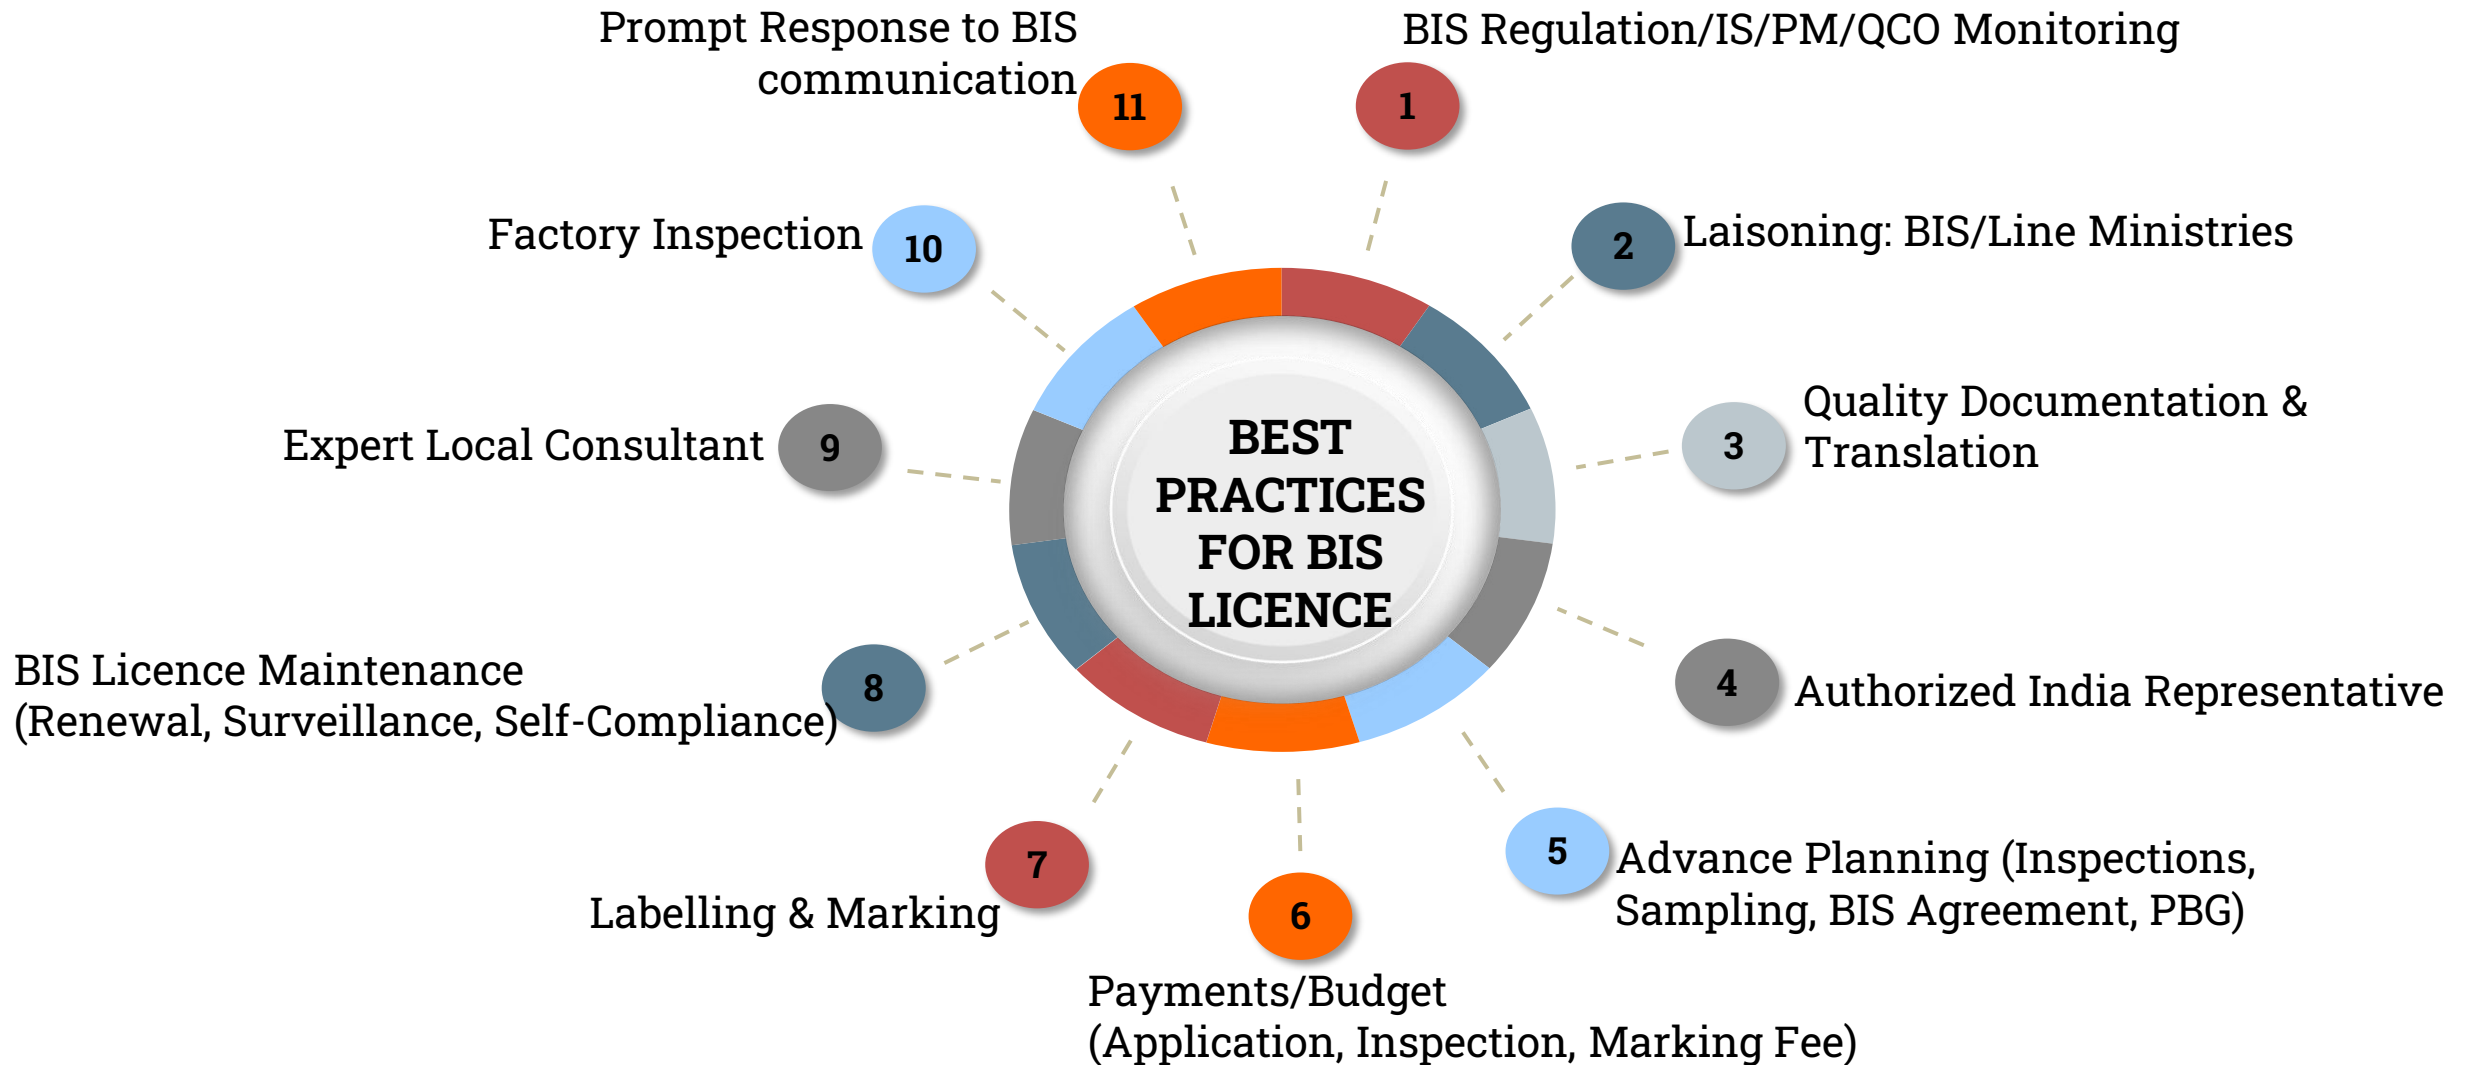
BEST PRACTICES FOR BIS LICENCE

1 BIS Regulation/IS/PM/QCO Monitoring

2 Laisoning: BIS/Line Ministries

3 Quality Documentation & Translation

4 Authorized India Representative

5 Advance Planning (Inspections, Sampling, BIS Agreement, PBG)

6 Payments/Budget (Application, Inspection, Marking Fee)

7 Labelling & Marking

8 BIS Licence Maintenance (Renewal, Surveillance, Self-Compliance)

9 Expert Local Consultant

10 Factory Inspection

11 Prompt Response to BIS communication